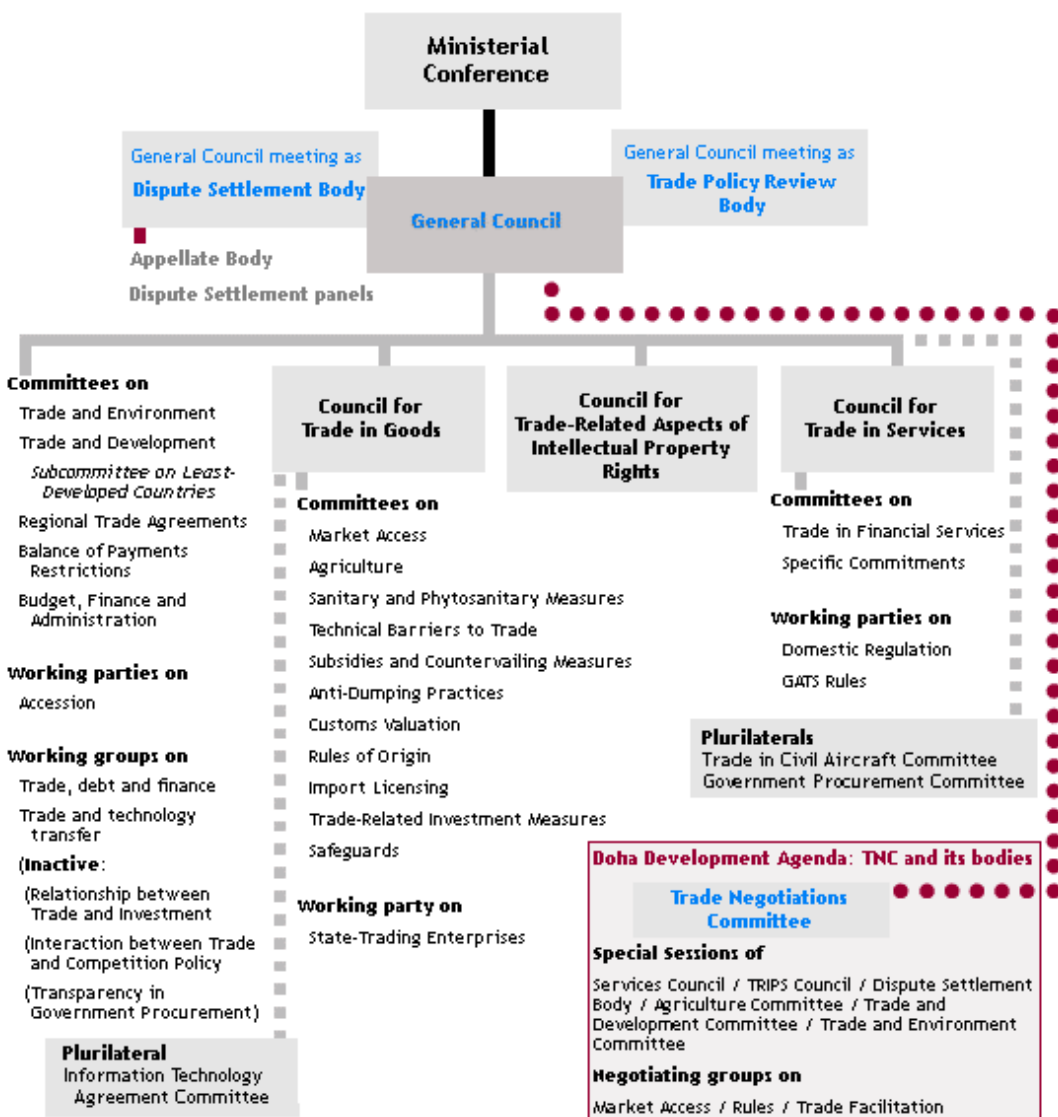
Ministerial Conference

General Council meeting as
Dispute Settlement Body

General Council

General Council meeting as
Trade Policy Review Body

Appellate Body
Dispute Settlement panels

Committees on
Trade and Environment
Trade and Development
Subcommittee on Least-Developed Countries
Regional Trade Agreements
Balance of Payments Restrictions
Budget, Finance and Administration

Working parties on
Accession

Working groups on
Trade, debt and finance
Trade and technology transfer
(Inactive:
(Relationship between Trade and Investment
(Interaction between Trade and Competition Policy
(Transparency in Government Procurement)

Plurilateral
Information Technology Agreement Committee

Council for Trade in Goods

Committees on
Market Access
Agriculture
Sanitary and Phytosanitary Measures
Technical Barriers to Trade
Subsidies and Countervailing Measures
Anti-Dumping Practices
Customs Valuation
Rules of Origin
Import Licensing
Trade-Related Investment Measures
Safeguards

Working party on
State-Trading Enterprises

Council for Trade-Related Aspects of Intellectual Property Rights

Council for Trade in Services

Committees on
Trade in Financial Services
Specific Commitments

Working parties on
Domestic Regulation
GATS Rules

Plurilaterals
Trade in Civil Aircraft Committee
Government Procurement Committee

Doha Development Agenda: TNC and its bodies

Trade Negotiations Committee

Special Sessions of
Services Council / TRIPS Council / Dispute Settlement Body / Agriculture Committee / Trade and Development Committee / Trade and Environment Committee

Negotiating groups on
Market Access / Rules / Trade Facilitation